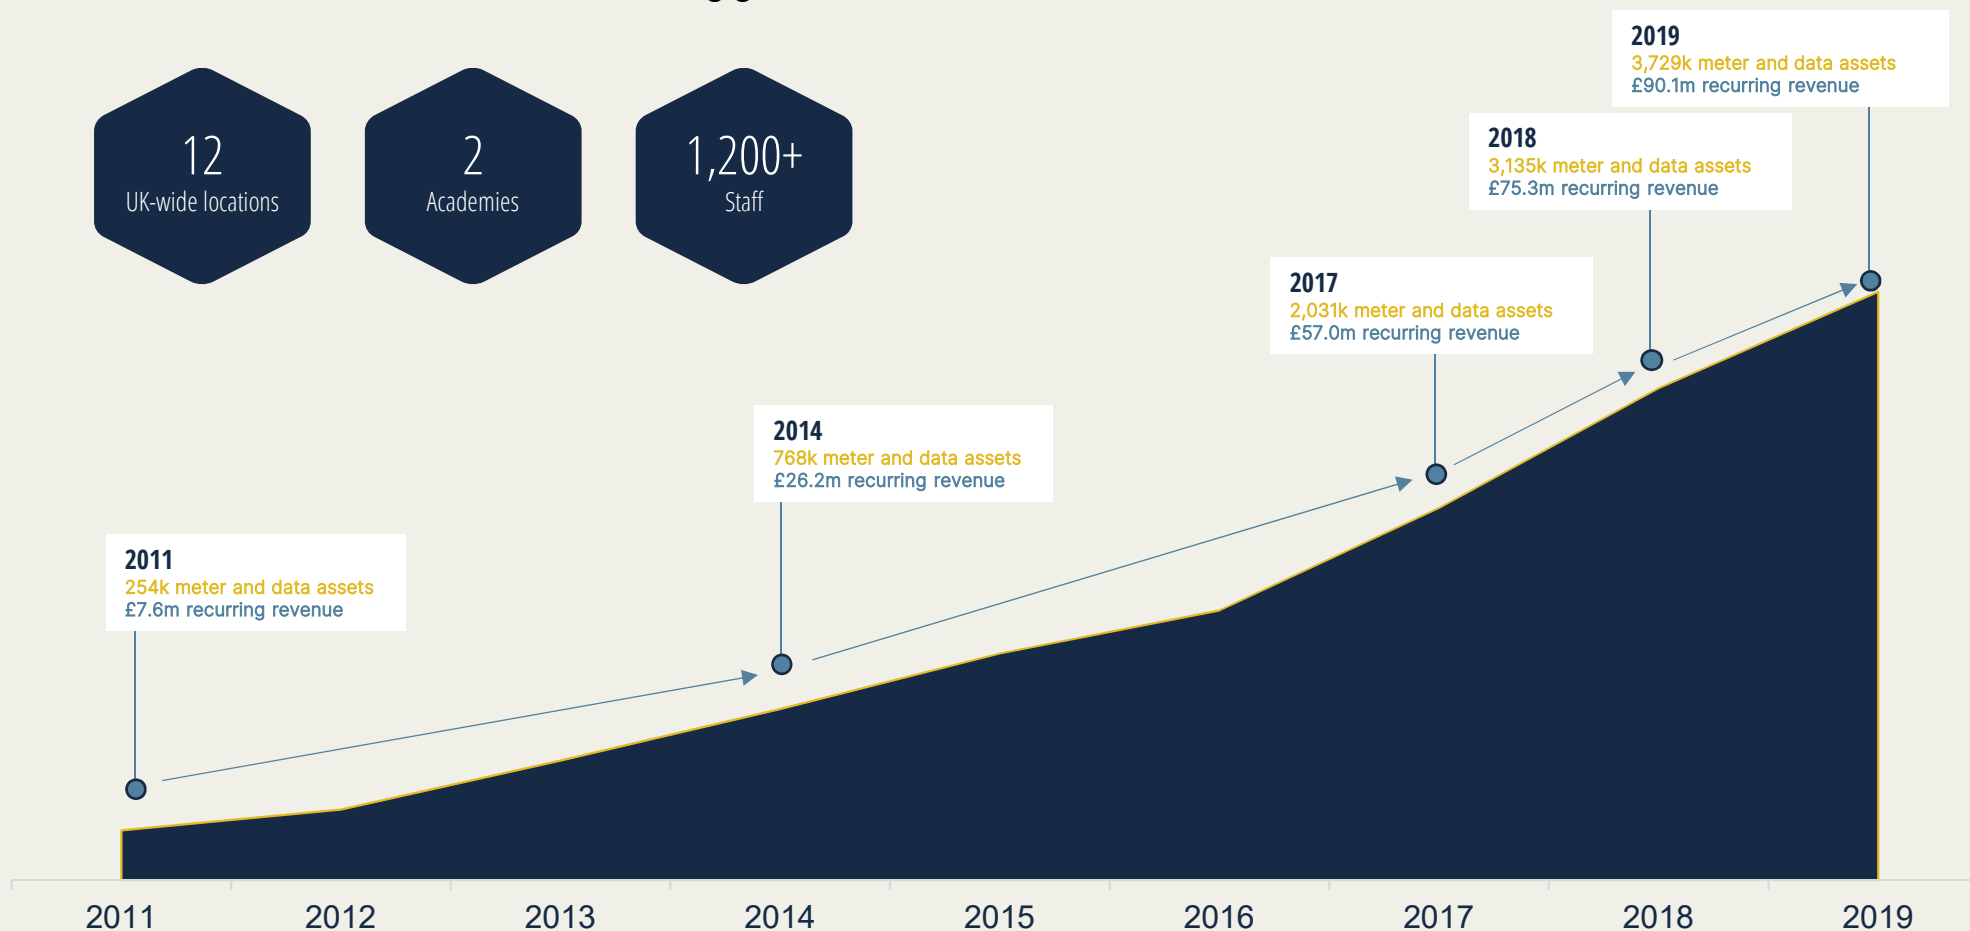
12
UK-wide locations

2
Academies

1,200+
Staff

2019
3,729k meter and data assets
£90.1m recurring revenue

2018
3,135k meter and data assets
£75.3m recurring revenue

2017
2,031k meter and data assets
£57.0m recurring revenue

2014
768k meter and data assets
£26.2m recurring revenue

2011
254k meter and data assets
£7.6m recurring revenue

2011 2012 2013 2014 2015 2016 2017 2018 2019